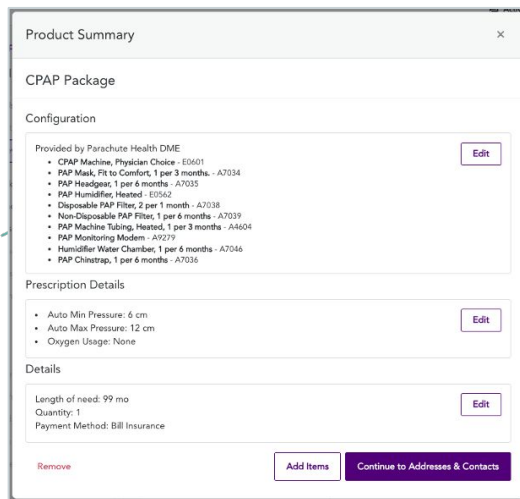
Product Summary

×

CPAP Package

Configuration

Provided by Parachute Health DME

- CPAP Machine, Physician Choice - E0601
- PAP Mask, Fit to Comfort, 1 per 3 months. - A7034
- PAP Headgear, 1 per 6 months - A7035
- PAP Humidifier, Heated - E0562
- Disposable PAP Filter, 2 per 1 month - A7038
- Non-Disposable PAP Filter, 1 per 6 months - A7039
- PAP Machine Tubing, Heated, 1 per 3 months - A4604
- PAP Monitoring Modem - A9279
- Humidifier Water Chamber, 1 per 6 months - A7046
- PAP Chinstrap, 1 per 6 months - A7036

Edit

Prescription Details

- Auto Min Pressure: 6 cm
- Auto Max Pressure: 12 cm
- Oxygen Usage: None

Edit

Details

Length of need: 99 mo
Quantity: 1
Payment Method: Bill Insurance

Edit

Remove

Add Items

Continue to Addresses & Contacts